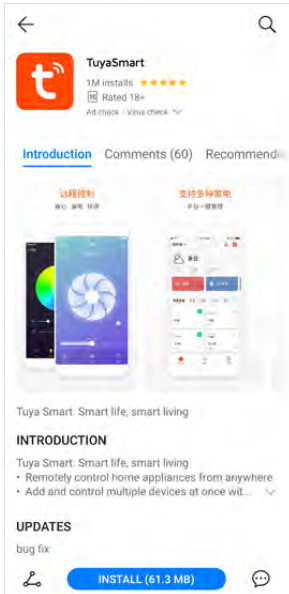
TuyaSmart
1M installs ★★★★★
18 Rated 18+
Ad check · Virus check

Introduction Comments (60) Recommende

远程控制
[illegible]

支持多种家电
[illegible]

Tuya Smart. Smart life, smart living

INTRODUCTION
Tuya Smart. Smart life, smart living
• Remotely control home appliances from anywhere
• Add and control multiple devices at once wit...

UPDATES
bug fix

INSTALL (61.3 MB)